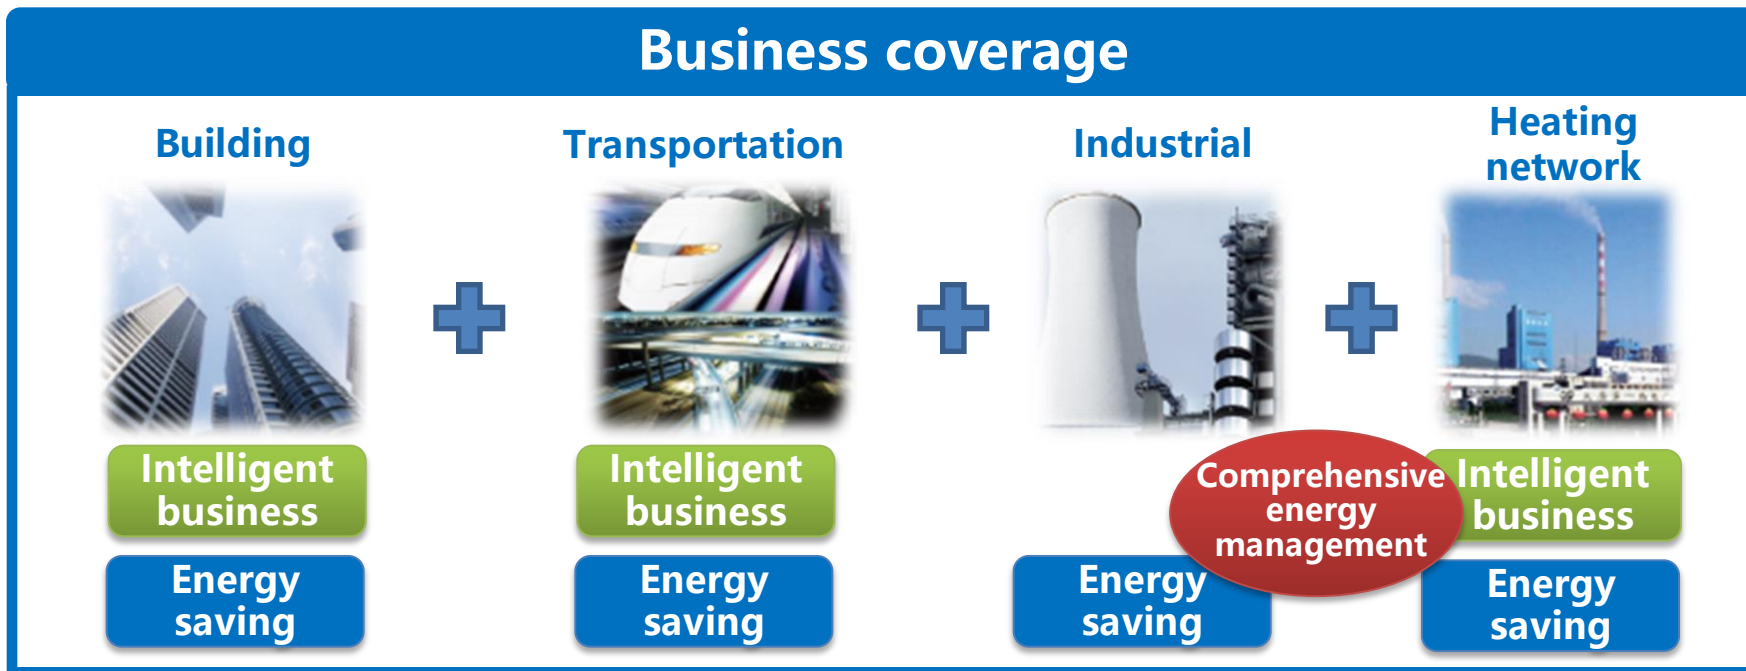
Business coverage

Building

Intelligent business

Energy saving

Transportation

Intelligent business

Energy saving

Industrial

Comprehensive energy management

Energy saving

Heating network

Intelligent business

Energy saving